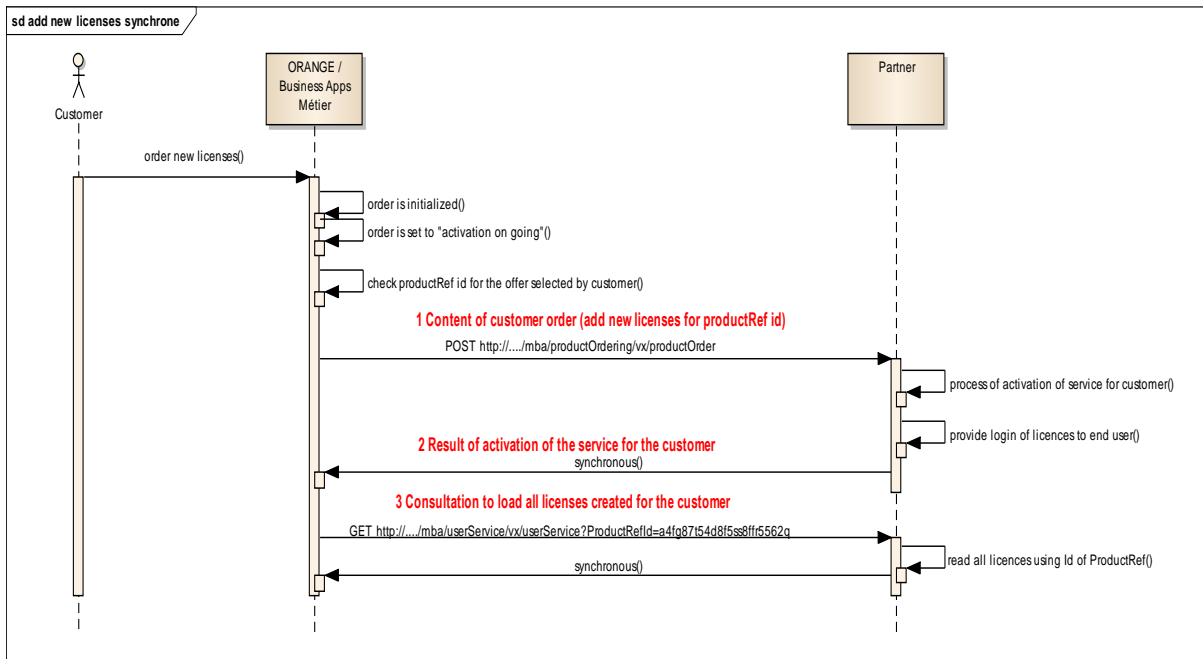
sd add new licenses synchrone

Customer

ORANGE / Business Apps Métier

Partner

order new licenses()

order is initialized()

order is set to "activation on going"()

check productRef id for the offer selected by customer()

1 Content of customer order (add new licenses for productRef id)

POST http://..../mba/productOrdering/vx/productOrder

process of activation of service for customer()

provide login of licences to end user()

2 Result of activation of the service for the customer

synchronous()

3 Consultation to load all licenses created for the customer

GET http://..../mba/userService/vx/userService?ProductRefId=a4fg87t54d8f5ss8ffr5562g

read all licences using Id of ProductRef()

synchronous()